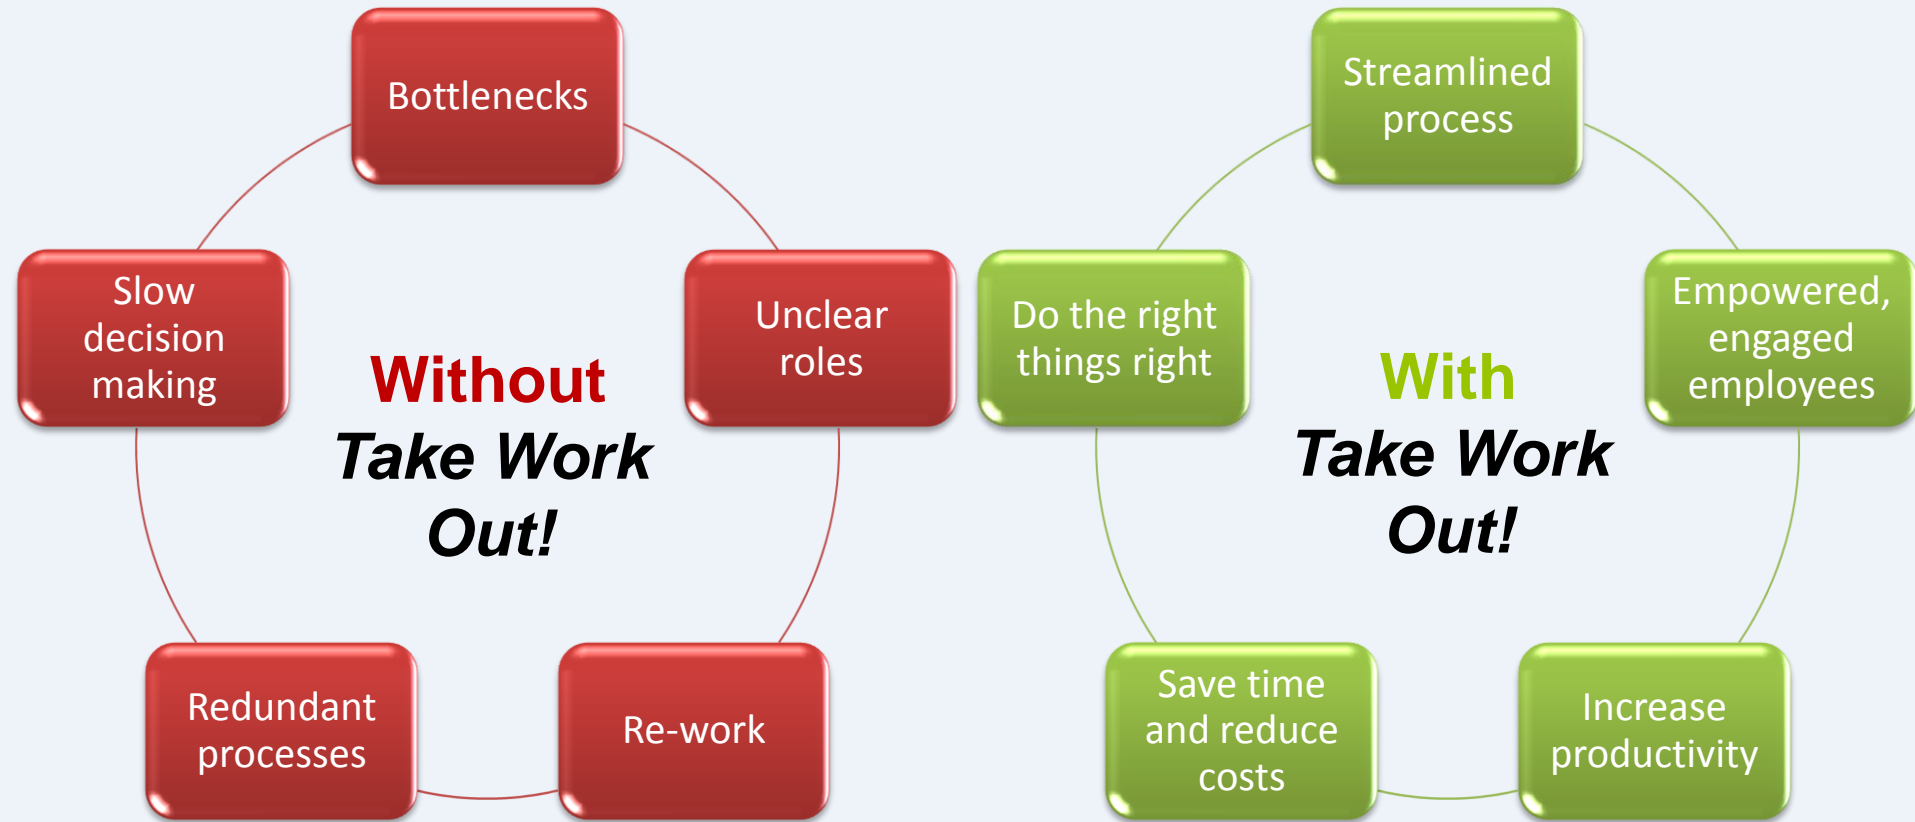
Bottlenecks

Slow decision making

Without
Take Work Out!

Unclear roles

Redundant processes

Re-work

Streamlined process

Do the right things right

With
Take Work Out!

Empowered, engaged employees

Save time and reduce costs

Increase productivity